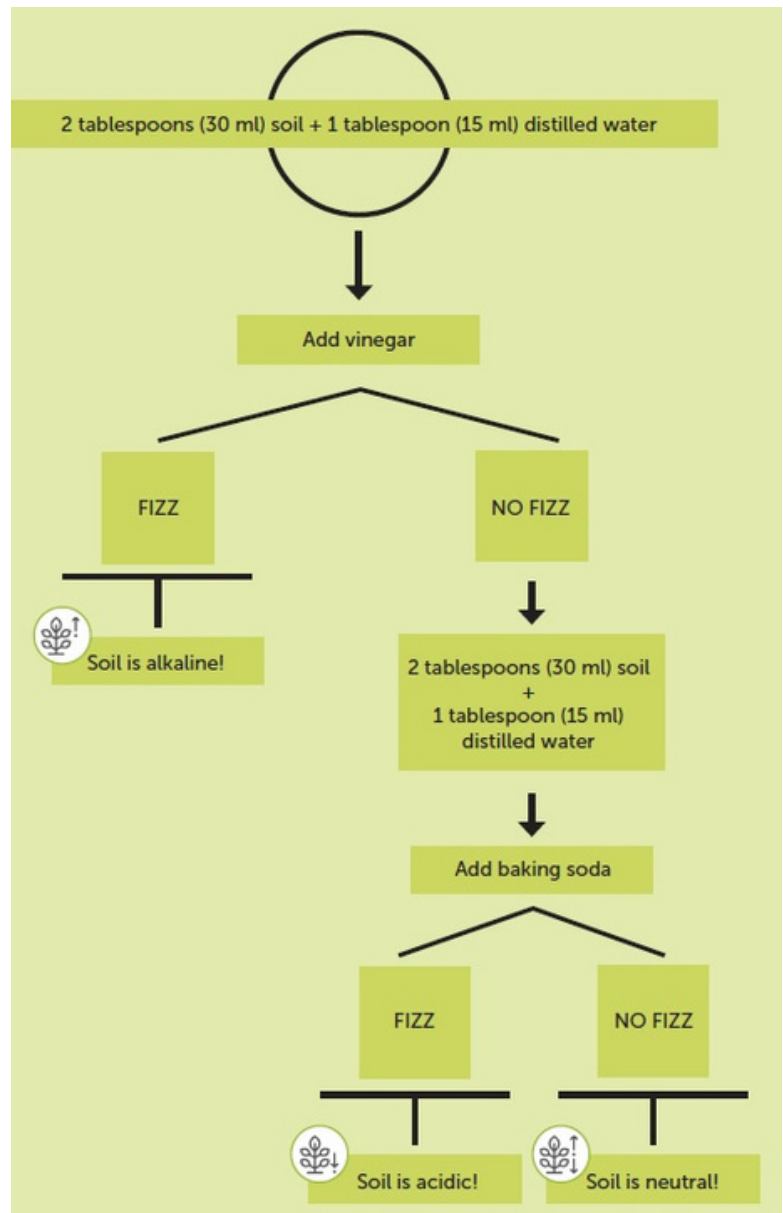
2 tablespoons (30 ml) soil + 1 tablespoon (15 ml) distilled water

Add vinegar

FIZZ

NO FIZZ

Soil is alkaline!

2 tablespoons (30 ml) soil
+
1 tablespoon (15 ml)
distilled water

Add baking soda

FIZZ

NO FIZZ

Soil is acidic!

Soil is neutral!